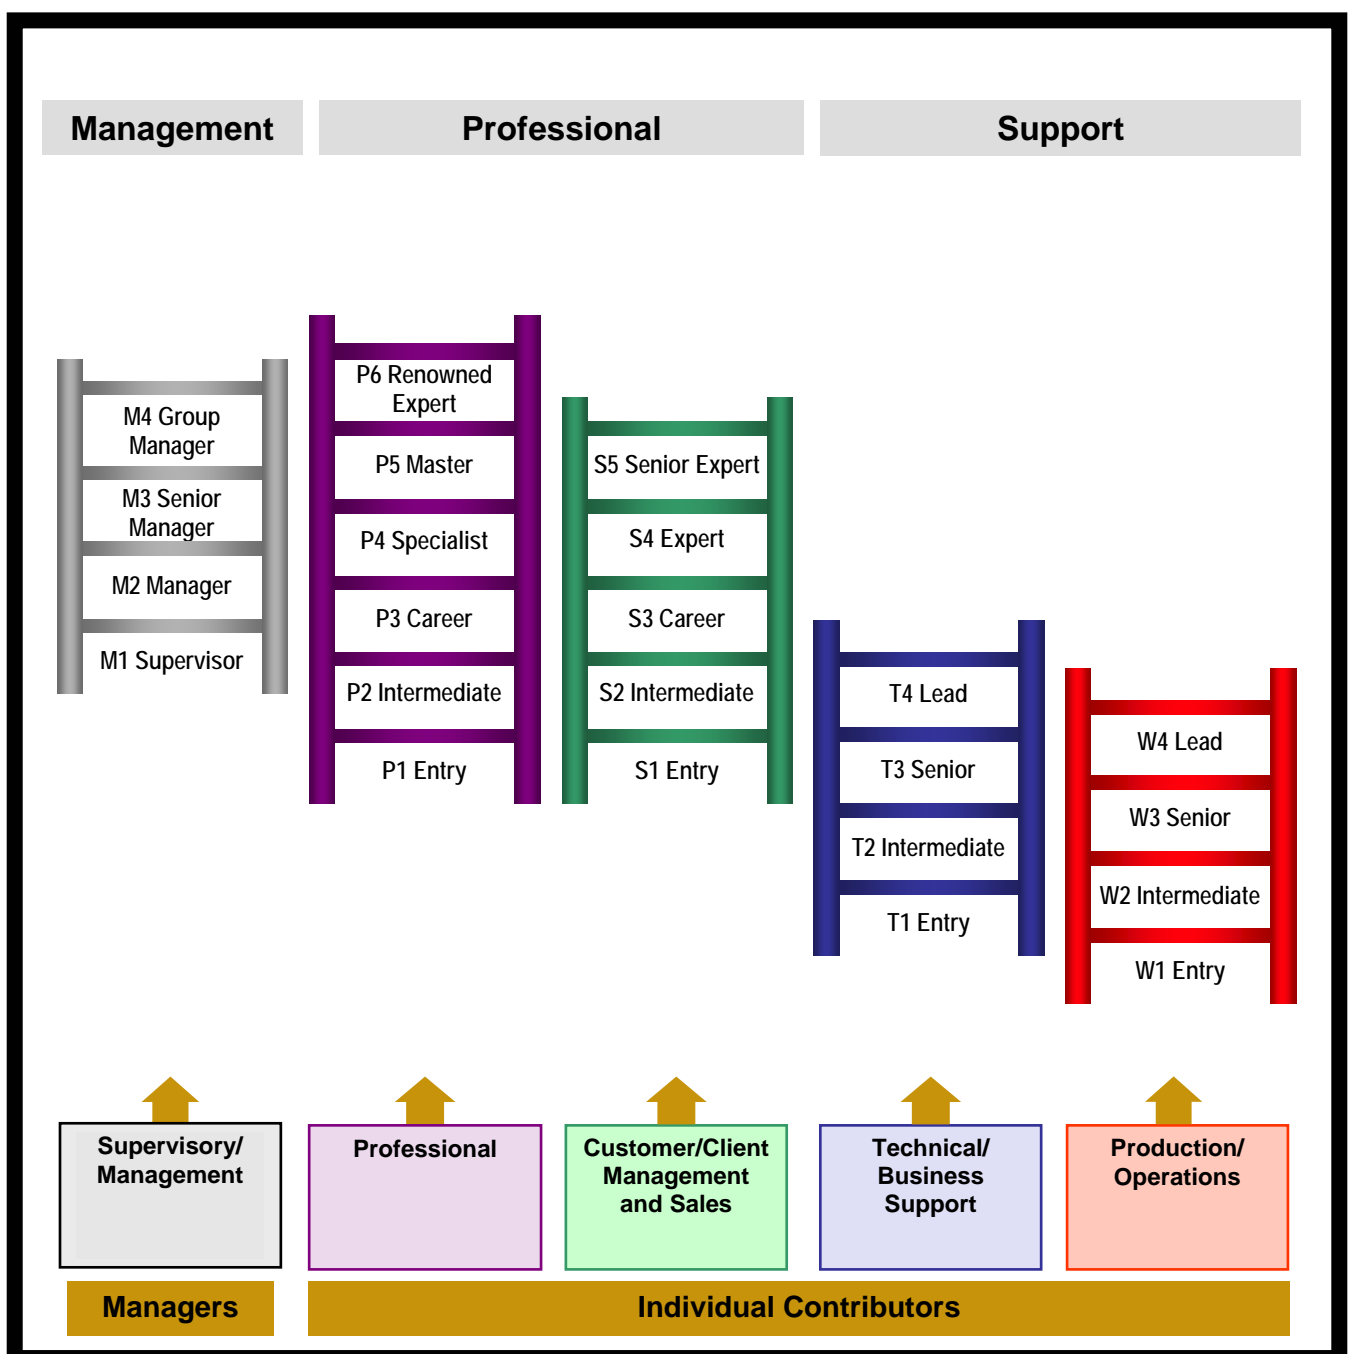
Management

Professional

Support

M4 Group Manager

M3 Senior Manager

M2 Manager

M1 Supervisor

P6 Renowned Expert

P5 Master

P4 Specialist

P3 Career

P2 Intermediate

P1 Entry

S5 Senior Expert

S4 Expert

S3 Career

S2 Intermediate

S1 Entry

T4 Lead

T3 Senior

T2 Intermediate

T1 Entry

W4 Lead

W3 Senior

W2 Intermediate

W1 Entry

Supervisory/ Management

Professional

Customer/Client Management and Sales

Technical/ Business Support

Production/ Operations

Managers

Individual Contributors